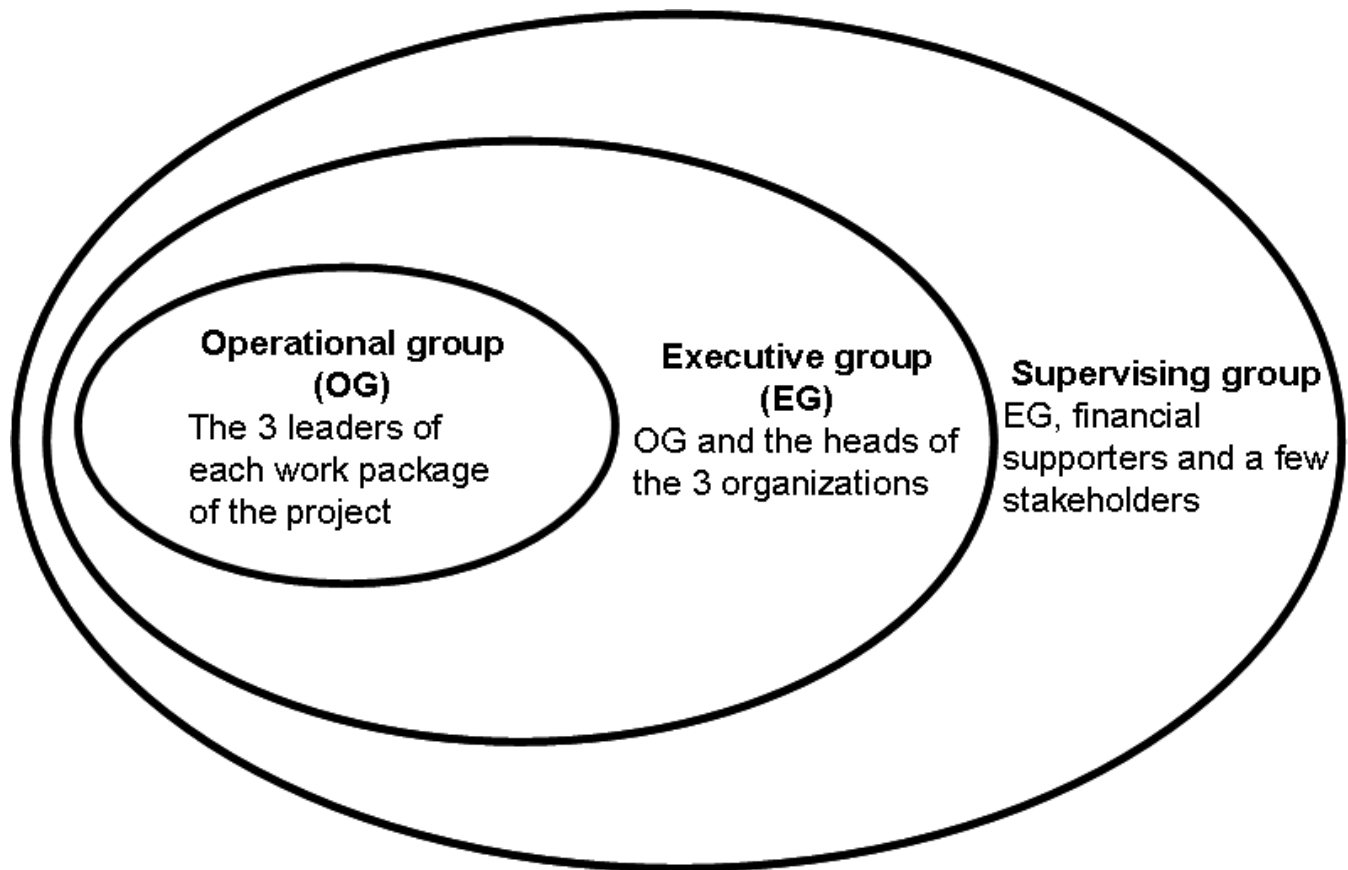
Operational group (OG)
The 3 leaders of each work package of the project

Executive group (EG)
OG and the heads of the 3 organizations

Supervising group
EG, financial supporters and a few stakeholders